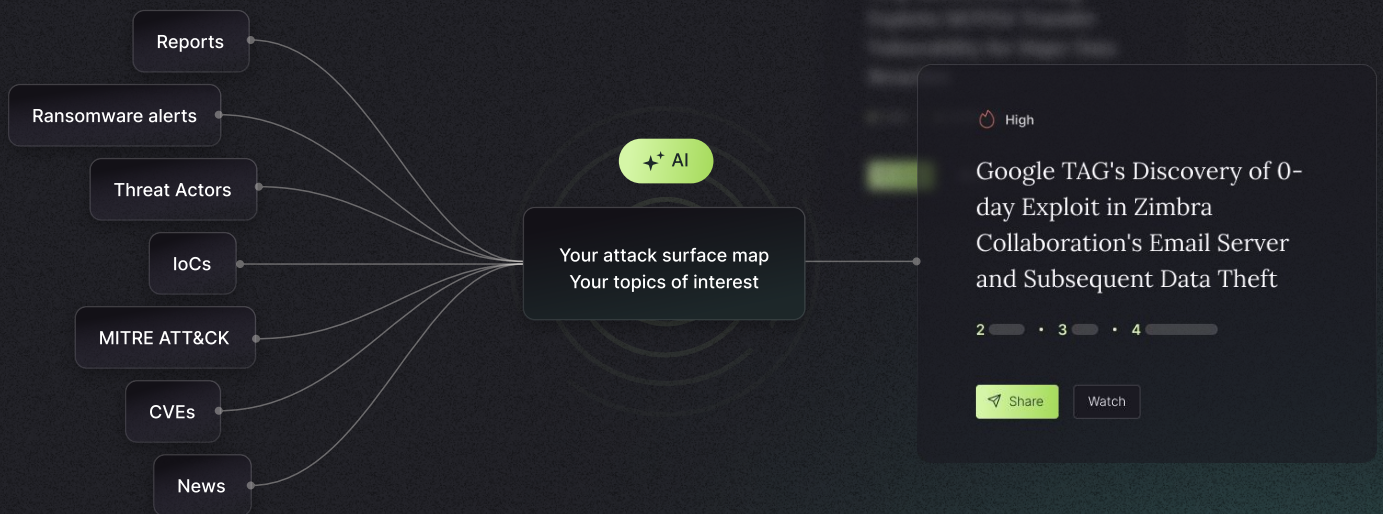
Reports

Ransomware alerts

Threat Actors

IoCs

MITRE ATT&CK

CVEs

News

AI

Your attack surface map
Your topics of interest

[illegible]

High

Google TAG's Discovery of 0-day Exploit in Zimbra Collaboration's Email Server and Subsequent Data Theft

2 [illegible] • 3 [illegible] • 4 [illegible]

Share

Watch